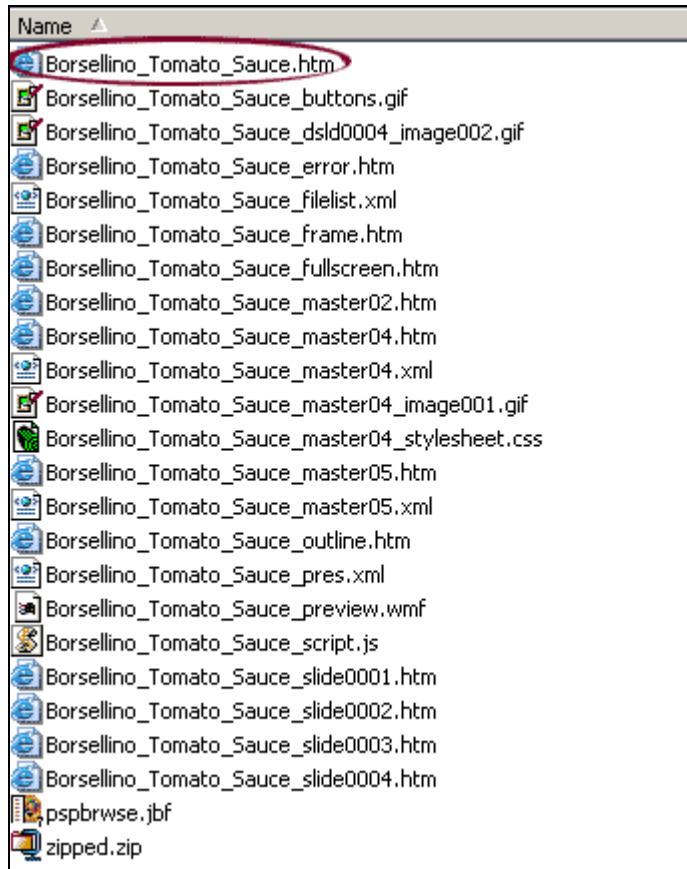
Name

Borsellino_Tomato_Sauce.htm
Borsellino_Tomato_Sauce_buttons.gif
Borsellino_Tomato_Sauce_dsld0004_image002.gif
Borsellino_Tomato_Sauce_error.htm
Borsellino_Tomato_Sauce_filelist.xml
Borsellino_Tomato_Sauce_frame.htm
Borsellino_Tomato_Sauce_fullscreen.htm
Borsellino_Tomato_Sauce_master02.htm
Borsellino_Tomato_Sauce_master04.htm
Borsellino_Tomato_Sauce_master04.xml
Borsellino_Tomato_Sauce_master04_image001.gif
Borsellino_Tomato_Sauce_master04_stylesheet.css
Borsellino_Tomato_Sauce_master05.htm
Borsellino_Tomato_Sauce_master05.xml
Borsellino_Tomato_Sauce_outline.htm
Borsellino_Tomato_Sauce_pres.xml
Borsellino_Tomato_Sauce_preview.wmf
Borsellino_Tomato_Sauce_script.js
Borsellino_Tomato_Sauce_slide0001.htm
Borsellino_Tomato_Sauce_slide0002.htm
Borsellino_Tomato_Sauce_slide0003.htm
Borsellino_Tomato_Sauce_slide0004.htm
pspbrwse.jbf
zipped.zip